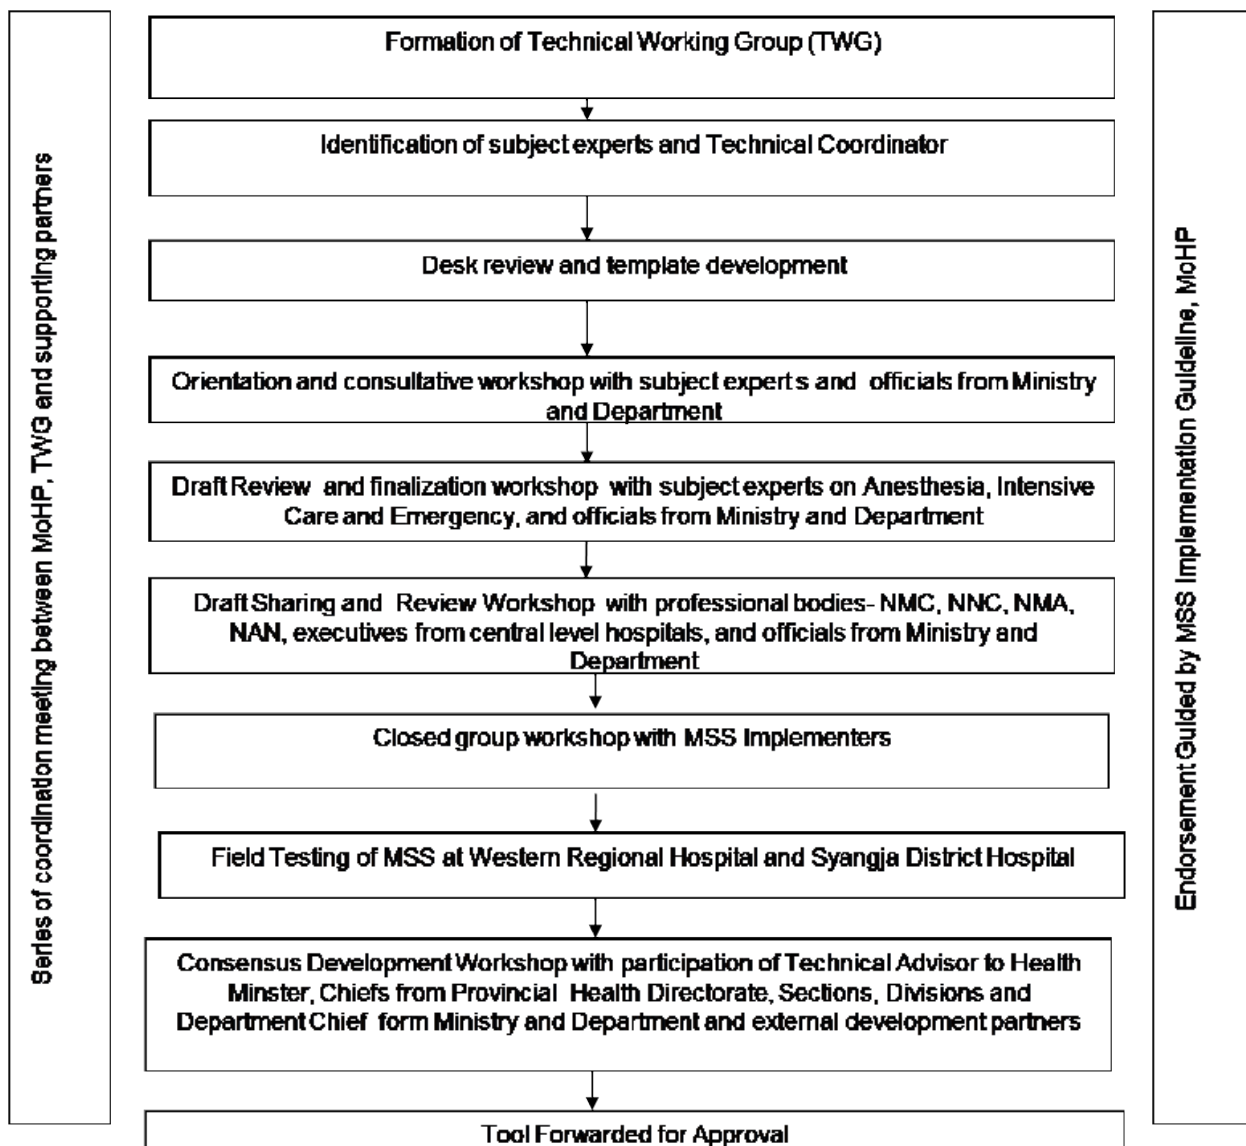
Series of coordination meeting between MoHP, TWG and supporting partners

Formation of Technical Working Group (TWG)

Identification of subject experts and Technical Coordinator

Desk review and template development

Orientation and consultative workshop with subject expert s and officials from Ministry and Department

Draft Review and finalization workshop with subject experts on Anesthesia, Intensive Care and Emergency, and officials from Ministry and Department

Draft Sharing and Review Workshop with professional bodies- NMC, NNC, NMA, NAN, executives from central level hospitals, and officials from Ministry and Department

Closed group workshop with MSS Implementers

Field Testing of MSS at Western Regional Hospital and Syangja District Hospital

Consensus Development Workshop with participation of Technical Advisor to Health Minster, Chiefs from Provincial Health Directorate, Sections, Divisions and Department Chief form Ministry and Department and external development partners

Tool Forwarded for Approval

Endorsement Guided by MSS Implementation Guideline, MoHP